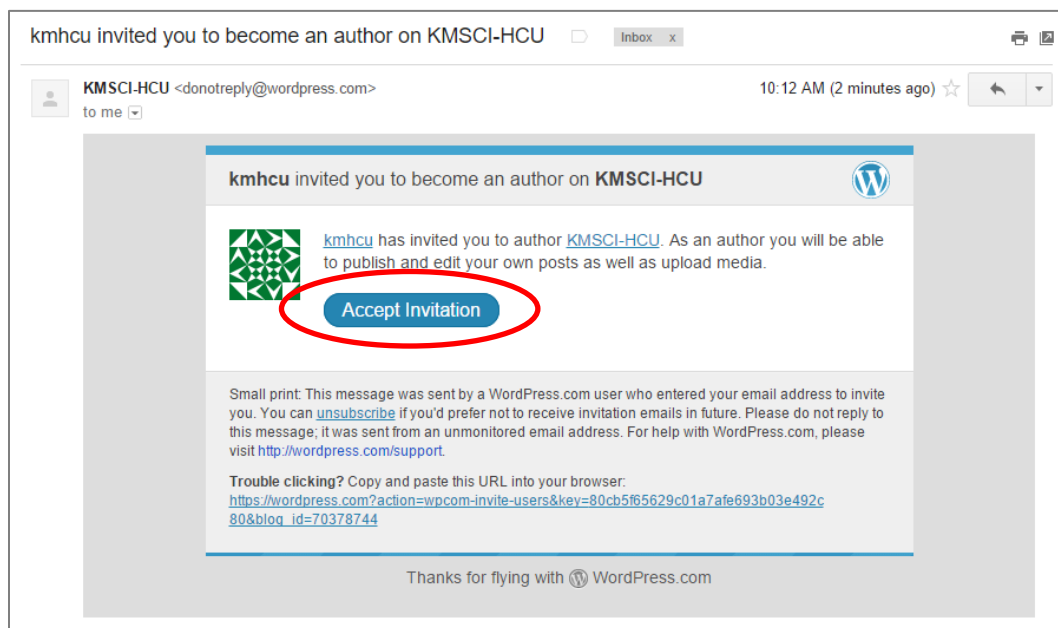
kmhcu invited you to become an author on KMSCI-HCU

Inbox x

KMSCI-HCU <donotreply@wordpress.com>

to me

10:12 AM (2 minutes ago)

kmhcu invited you to become an author on KMSCI-HCU

kmhcu has invited you to author KMSCI-HCU. As an author you will be able to publish and edit your own posts as well as upload media.

Accept Invitation

Small print: This message was sent by a WordPress.com user who entered your email address to invite you. You can unsubscribe if you'd prefer not to receive invitation emails in future. Please do not reply to this message; it was sent from an unmonitored email address. For help with WordPress.com, please visit http://wordpress.com/support.

Trouble clicking? Copy and paste this URL into your browser: https://wordpress.com?action=wpcom-invite-users&key=80cb5f65629c01a7afe693b03e492c80&blog_id=70378744

Thanks for flying with WordPress.com